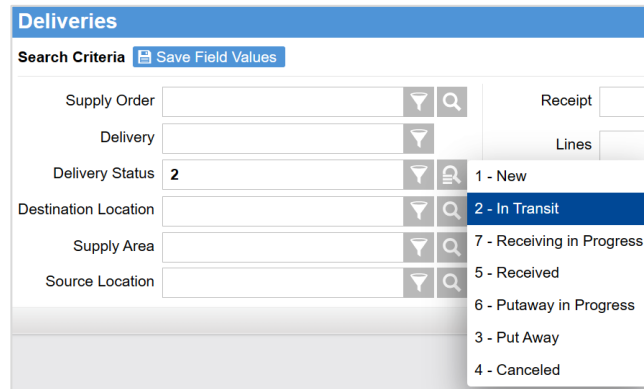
Deliveries

Search Criteria
Save Field Values

Supply Order

Delivery

Delivery Status 2

Destination Location

Supply Area

Source Location

Receipt

Lines

1 - New
2 - In Transit
7 - Receiving in Progress
5 - Received
6 - Putaway in Progress
3 - Put Away
4 - Canceled